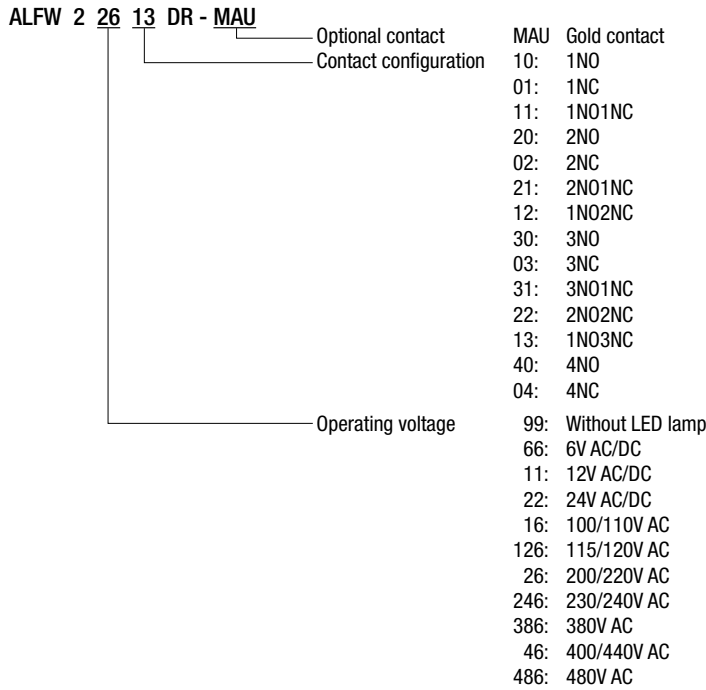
ALFW 2 26 13 DR - MAU

Optional contact
MAU Gold contact

Contact configuration
10: 1NO
01: 1NC
11: 1NO1NC
20: 2NO
02: 2NC
21: 2NO1NC
12: 1NO2NC
30: 3NO
03: 3NC
31: 3NO1NC
22: 2NO2NC
13: 1NO3NC
40: 4NO
04: 4NC

Operating voltage
99: Without LED lamp
66: 6V AC/DC
11: 12V AC/DC
22: 24V AC/DC
16: 100/110V AC
126: 115/120V AC
26: 200/220V AC
246: 230/240V AC
386: 380V AC
46: 400/440V AC
486: 480V AC